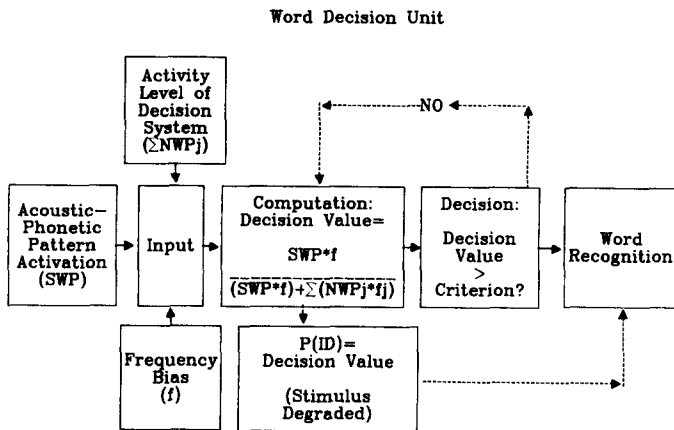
Word Decision Unit

Activity Level of Decision System ($\sum$NWPj)

NO

Acoustic-Phonetic Pattern Activation (SWP)

Input

Computation: Decision Value=

$\frac{SWP*f}{(SWP*f)+\sum(NWPj*fj)}$

Decision: Decision Value > Criterion?

Word Recognition

Frequency Bias (f)

P(ID)= Decision Value

(Stimulus Degraded)